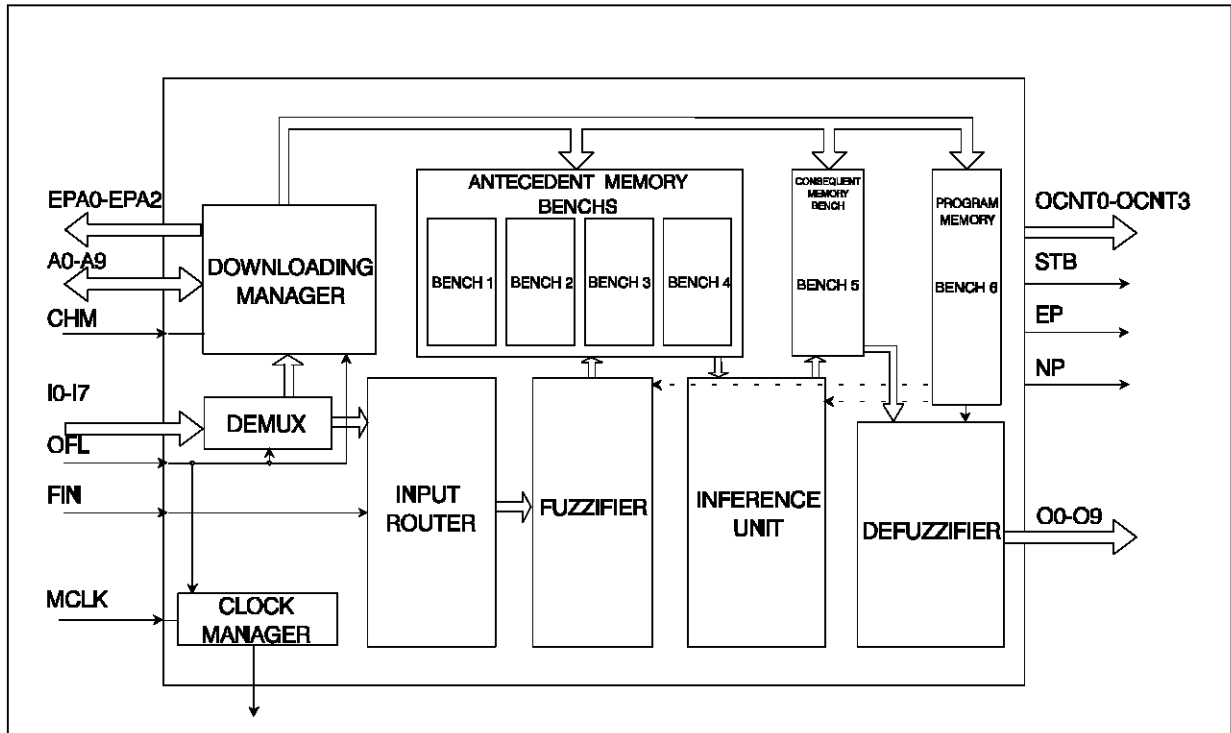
EPA0-EPA2
A0-A9
CHM
I0-I7
OFL
FIN
MCLK

DOWNLOADING MANAGER
DEMUX
CLOCK MANAGER

ANTECEDENT MEMORY BENCHS
BENCH 1
BENCH 2
BENCH 3
BENCH 4

CONSEQUENT MEMORY BENCH
BENCH 5

PROGRAM MEMORY
BENCH 6

INPUT ROUTER
FUZZIFIER
INFERENCE UNIT
DEFUZZIFIER

OCNT0-OCNT3
STB
EP
NP
O0-O9